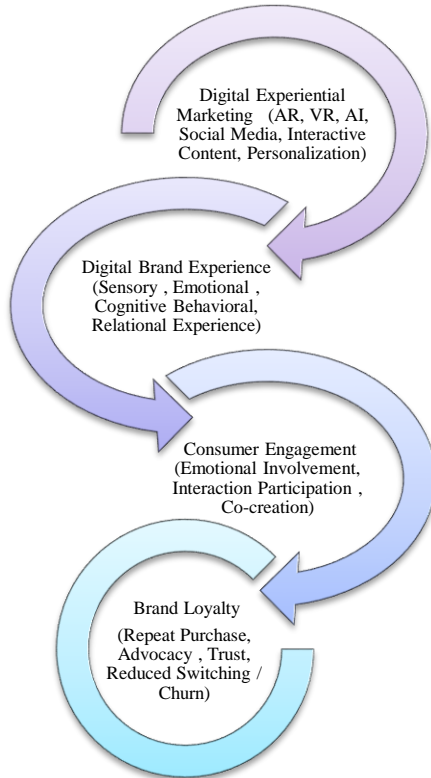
Digital Experiential Marketing (AR, VR, AI, Social Media, Interactive Content, Personalization)

Digital Brand Experience (Sensory , Emotional , Cognitive Behavioral, Relational Experience)

Consumer Engagement (Emotional Involvement, Interaction Participation , Co-creation)

Brand Loyalty

(Repeat Purchase, Advocacy , Trust, Reduced Switching / Churn)